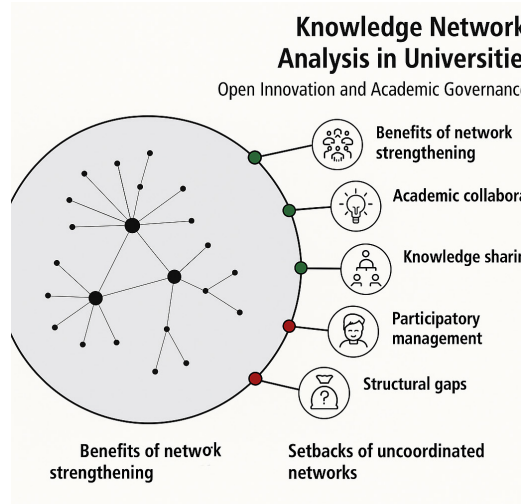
Knowledge Network
Analysis in Universitie

Open Innovation and Academic Governanc

Benefits of network strengthening

Academic collabora

Knowledge sharin

Participatory management

Structural gaps

Benefits of netwok strengthening

Setbacks of uncoordinated networks